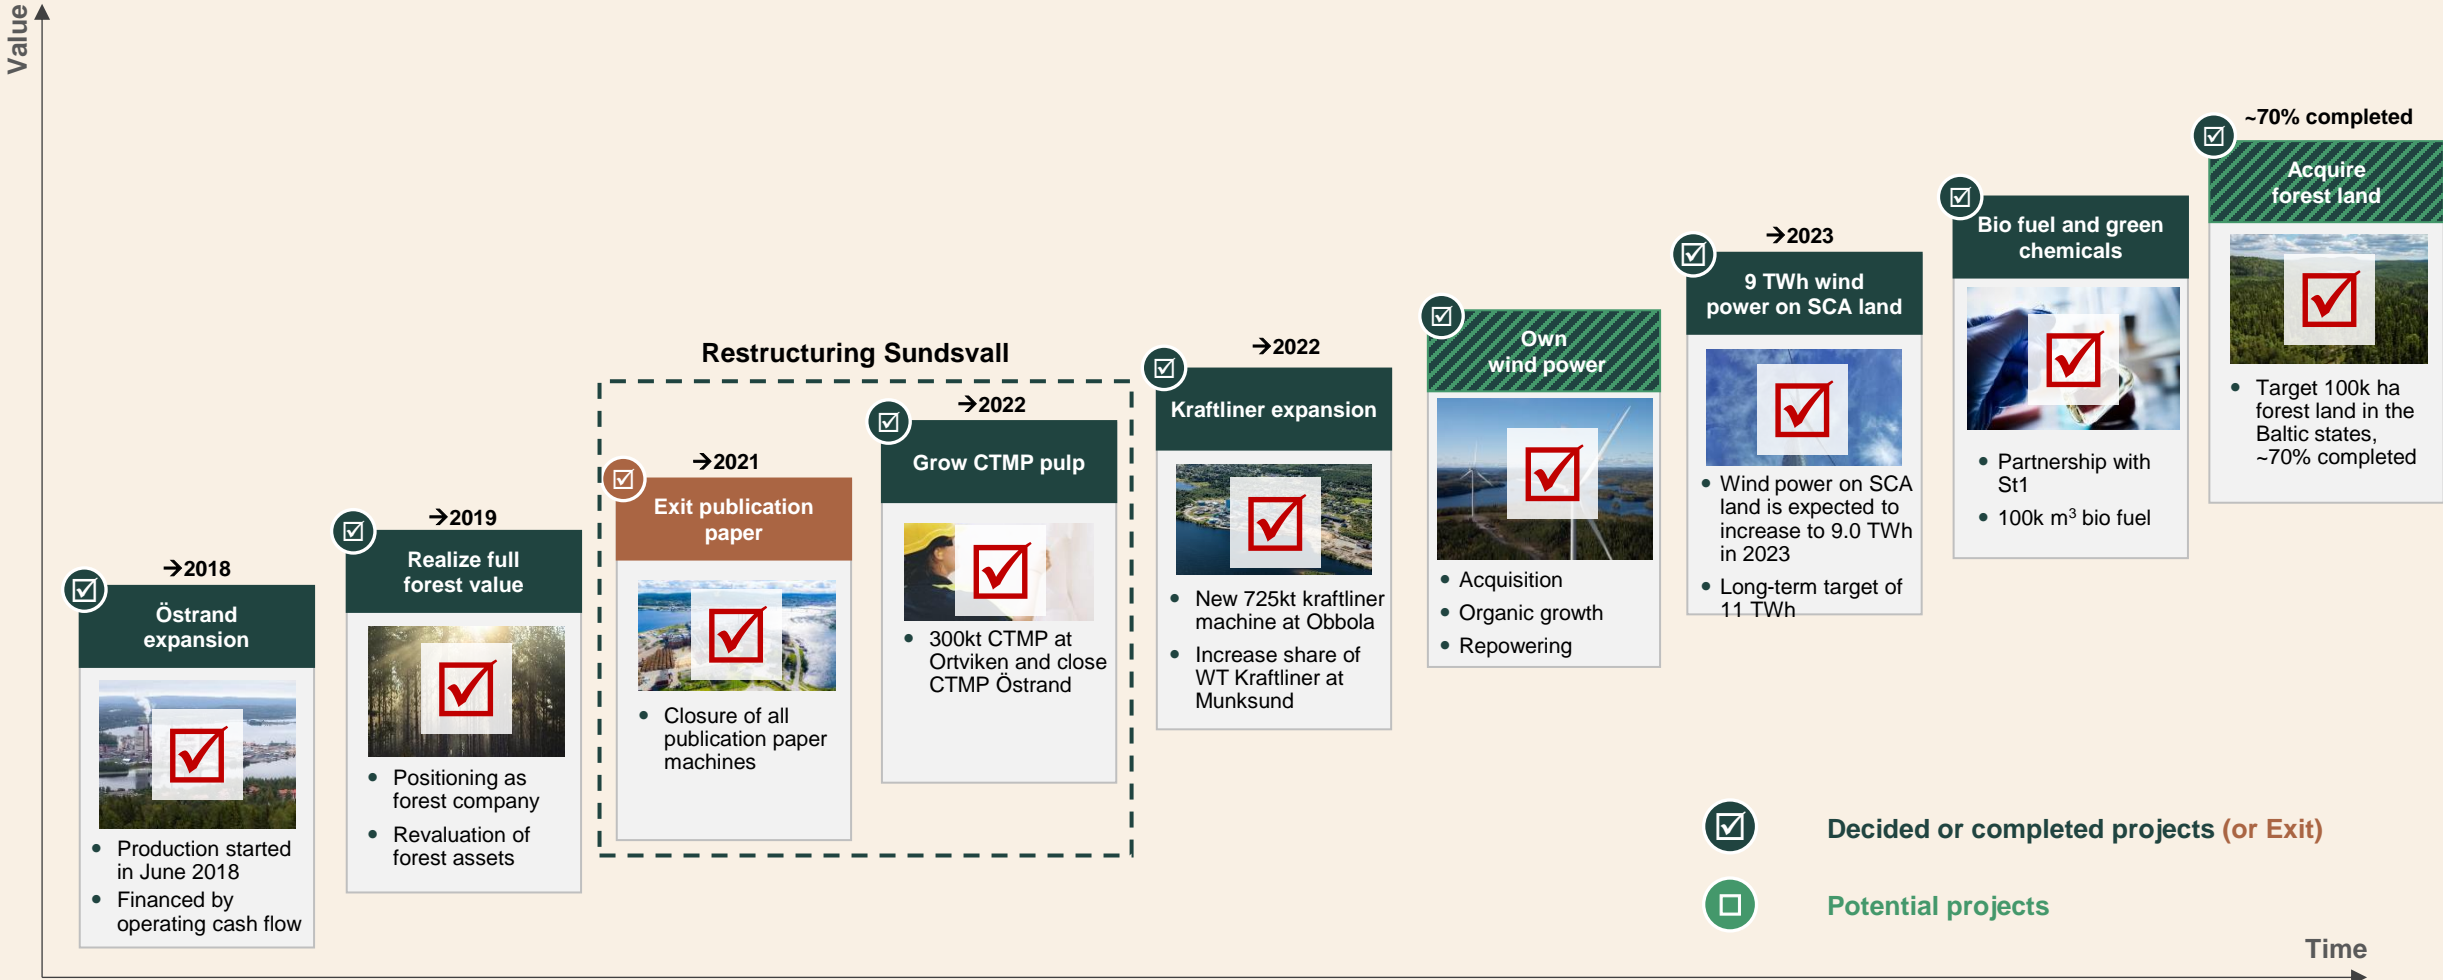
Value

→2018

Östrand expansion

- Production started in June 2018
- Financed by operating cash flow

→2019

Realize full forest value

- Positioning as forest company
- Revaluation of forest assets

Restructuring Sundsvall

→2021

Exit publication paper

- Closure of all publication paper machines

→2022

Grow CTMP pulp

- 300kt CTMP at Ortviken and close CTMP Östrand

→2022

Kraftliner expansion

- New 725kt kraftliner machine at Obbola
- Increase share of WT Kraftliner at Munksund

Own wind power

- Acquisition
- Organic growth
- Repowering

→2023

9 TWh wind power on SCA land

- Wind power on SCA land is expected to increase to 9.0 TWh in 2023
- Long-term target of 11 TWh

Bio fuel and green chemicals

- Partnership with St1
- 100k m$^3$ bio fuel

~70% completed

Acquire forest land

- Target 100k ha forest land in the Baltic states, ~70% completed

Decided or completed projects (or Exit)

Potential projects

Time